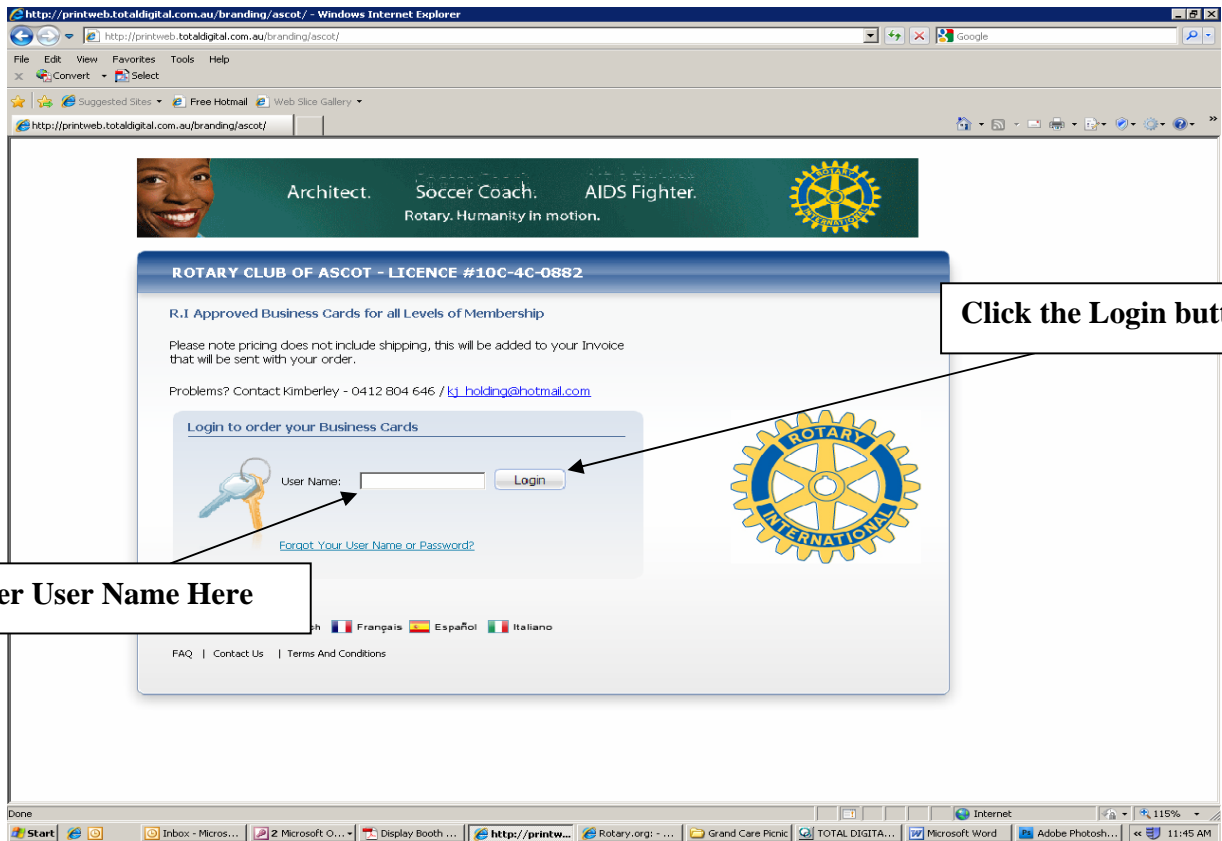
http://printweb.totaldigital.com.au/branding/ascot/ - Windows Internet Explorer

http://printweb.totaldigital.com.au/branding/ascot/

Google

File Edit View Favorites Tools Help

Convert Select

Suggested Sites Free Hotmail Web Slice Gallery

http://printweb.totaldigital.com.au/branding/ascot/

Architect. Soccer Coach. AIDS Fighter.
Rotary. Humanity in motion.

ROTARY INTERNATIONAL

ROTARY CLUB OF ASCOT - LICENCE #10C-4C-0882

R.I Approved Business Cards for all Levels of Membership

Please note pricing does not include shipping, this will be added to your Invoice that will be sent with your order.

Problems? Contact Kimberley - 0412 804 646 / kj_holding@hotmail.com

Login to order your Business Cards

User Name:

Login

Forgot Your User Name or Password?

ROTARY INTERNATIONAL

Click the Login butt

er User Name Here

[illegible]h Français Español Italiano

FAQ | Contact Us | Terms And Conditions

Done

Internet

115%

Start

Inbox - Micros...

2 Microsoft O...

Display Booth ...

http://printw...

Rotary.org: - ...

Grand Care Picnic

TOTAL DIGITA...

Microsoft Word

Adobe Photosh...

11:45 AM